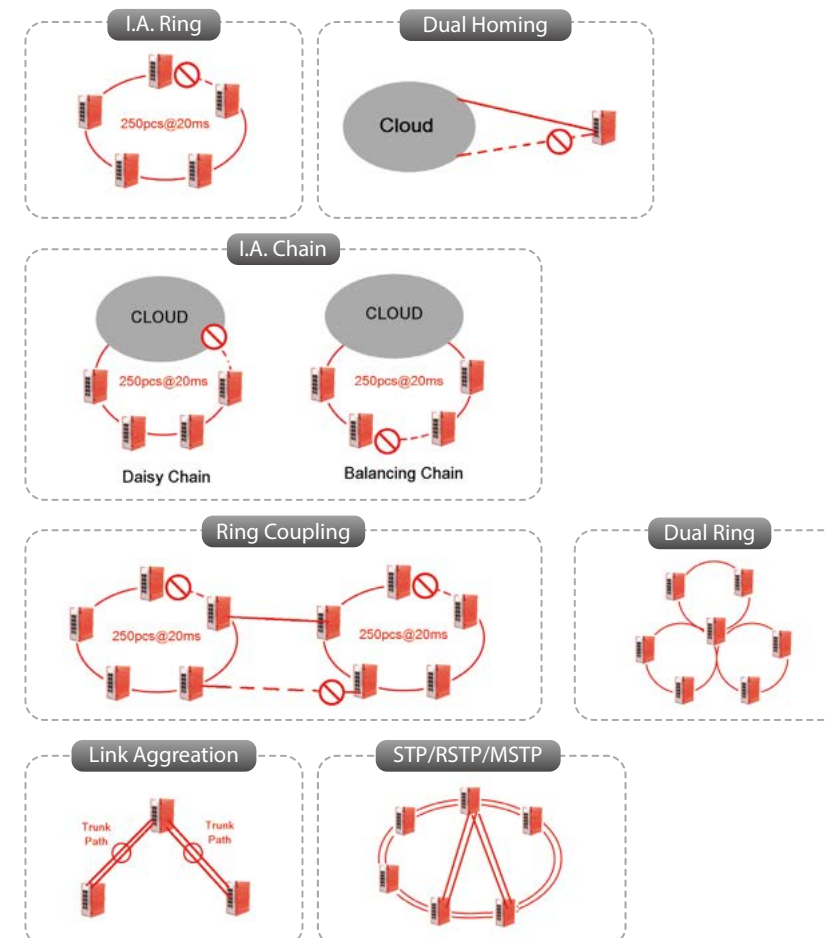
I.A. Ring

250pcs@20ms

Dual Homing

Cloud

I.A. Chain

CLOUD

250pcs@20ms

Daisy Chain

CLOUD

250pcs@20ms

Balancing Chain

Ring Coupling

250pcs@20ms

250pcs@20ms

Dual Ring

Link Aggregation

Trunk Path

Trunk Path

STP/RSTP/MSTP